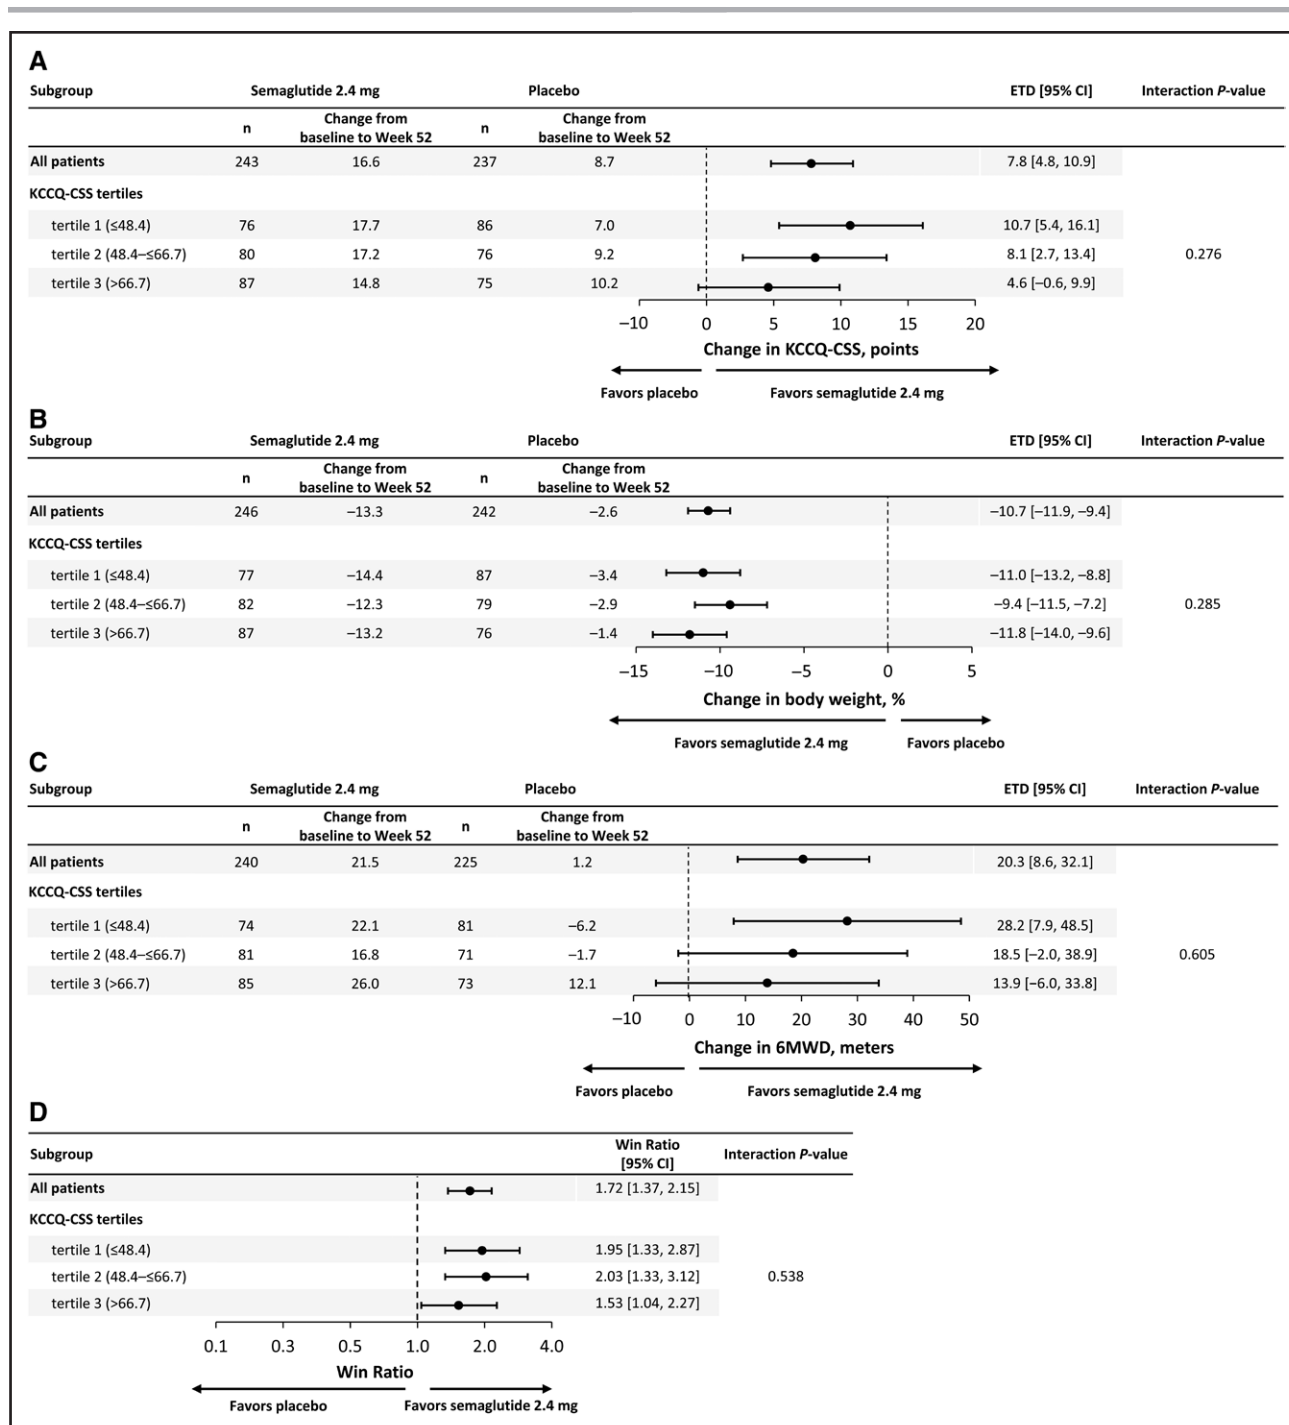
A

| Subgroup | Semaglutide 2.4 mg n | Semaglutide 2.4 mg Change from baseline to Week 52 | Placebo n | Placebo Change from baseline to Week 52 | ETD [95% CI] | Interaction *P*-value |
|---|---|---|---|---|---|---|
| All patients | 243 | 16.6 | 237 | 8.7 | 7.8 [4.8, 10.9] | |
| KCCQ-CSS tertiles | | | | | | |
| tertile 1 (≤48.4) | 76 | 17.7 | 86 | 7.0 | 10.7 [5.4, 16.1] | |
| tertile 2 (48.4–≤66.7) | 80 | 17.2 | 76 | 9.2 | 8.1 [2.7, 13.4] | 0.276 |
| tertile 3 (>66.7) | 87 | 14.8 | 75 | 10.2 | 4.6 [−0.6, 9.9] | |

−10 0 5 10 15 20
Change in KCCQ-CSS, points
Favors placebo Favors semaglutide 2.4 mg

B

| Subgroup | Semaglutide 2.4 mg n | Semaglutide 2.4 mg Change from baseline to Week 52 | Placebo n | Placebo Change from baseline to Week 52 | ETD [95% CI] | Interaction *P*-value |
|---|---|---|---|---|---|---|
| All patients | 246 | −13.3 | 242 | −2.6 | −10.7 [−11.9, −9.4] | |
| KCCQ-CSS tertiles | | | | | | |
| tertile 1 (≤48.4) | 77 | −14.4 | 87 | −3.4 | −11.0 [−13.2, −8.8] | |
| tertile 2 (48.4–≤66.7) | 82 | −12.3 | 79 | −2.9 | −9.4 [−11.5, −7.2] | 0.285 |
| tertile 3 (>66.7) | 87 | −13.2 | 76 | −1.4 | −11.8 [−14.0, −9.6] | |

−15 −10 −5 0 5
Change in body weight, %
Favors semaglutide 2.4 mg Favors placebo

C

| Subgroup | Semaglutide 2.4 mg n | Semaglutide 2.4 mg Change from baseline to Week 52 | Placebo n | Placebo Change from baseline to Week 52 | ETD [95% CI] | Interaction *P*-value |
|---|---|---|---|---|---|---|
| All patients | 240 | 21.5 | 225 | 1.2 | 20.3 [8.6, 32.1] | |
| KCCQ-CSS tertiles | | | | | | |
| tertile 1 (≤48.4) | 74 | 22.1 | 81 | −6.2 | 28.2 [7.9, 48.5] | |
| tertile 2 (48.4–≤66.7) | 81 | 16.8 | 71 | −1.7 | 18.5 [−2.0, 38.9] | 0.605 |
| tertile 3 (>66.7) | 85 | 26.0 | 73 | 12.1 | 13.9 [−6.0, 33.8] | |

−10 0 10 20 30 40 50
Change in 6MWD, meters
Favors placebo Favors semaglutide 2.4 mg

D

| Subgroup | Win Ratio [95% CI] | Interaction *P*-value |
|---|---|---|
| All patients | 1.72 [1.37, 2.15] | |
| KCCQ-CSS tertiles | | |
| tertile 1 (≤48.4) | 1.95 [1.33, 2.87] | |
| tertile 2 (48.4–≤66.7) | 2.03 [1.33, 3.12] | 0.538 |
| tertile 3 (>66.7) | 1.53 [1.04, 2.27] | |

0.1 0.3 0.5 1.0 2.0 4.0
Win Ratio
Favors placebo Favors semaglutide 2.4 mg